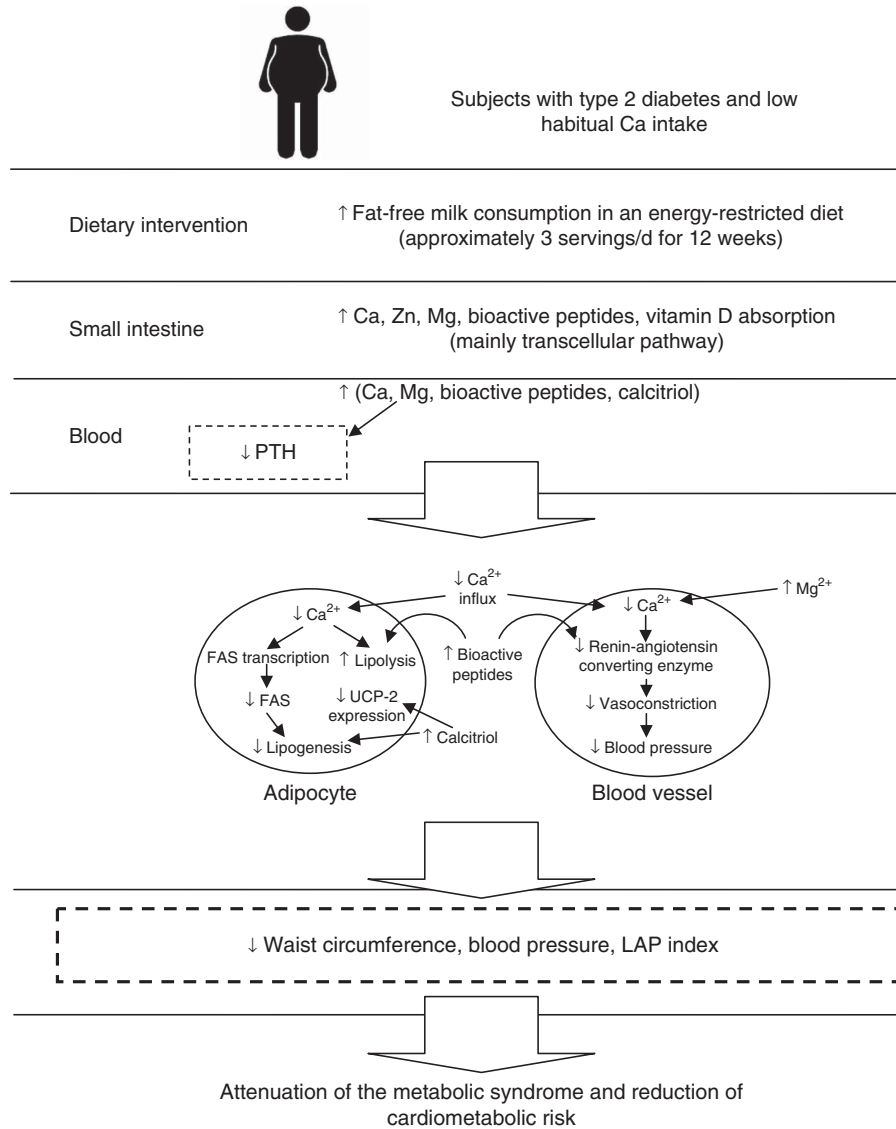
Subjects with type 2 diabetes and low habitual Ca intake

Dietary intervention

↑ Fat-free milk consumption in an energy-restricted diet (approximately 3 servings/d for 12 weeks)

Small intestine

↑ Ca, Zn, Mg, bioactive peptides, vitamin D absorption (mainly transcellular pathway)

↑ (Ca, Mg, bioactive peptides, calcitriol)

Blood

↓ PTH

↓ $Ca^{2+}$ influx

↑ $Mg^{2+}$

↓ $Ca^{2+}$

FAS transcription

↑ Lipolysis

↓ FAS

↓ UCP-2 expression

↓ Lipogenesis

↑ Bioactive peptides

↑ Calcitriol

↓ $Ca^{2+}$

↓ Renin-angiotensin converting enzyme

↓ Vasoconstriction

↓ Blood pressure

Adipocyte

Blood vessel

↓ Waist circumference, blood pressure, LAP index

Attenuation of the metabolic syndrome and reduction of cardiometabolic risk